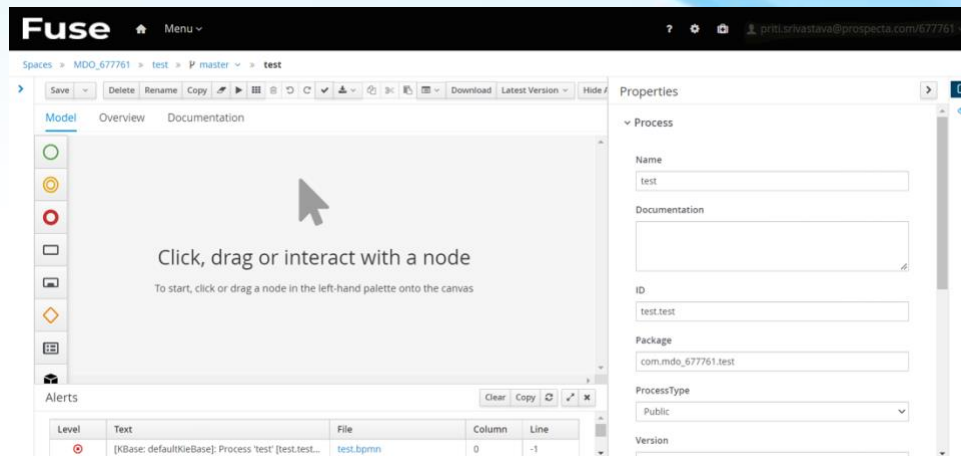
Fuse Menu
? priti.srivastava@prospecta.com/677761

Spaces » MDO_677761 » test » master » test

Save Delete Rename Copy Download Latest Version Hide

Model Overview Documentation

Click, drag or interact with a node

To start, click or drag a node in the left-hand palette onto the canvas

Alerts Clear Copy

| Level | Text | File | Column | Line |
|---|---|---|---|---|
| | [KBase: defaultKieBase]: Process 'test' [test.test... | test.bpmn | 0 | -1 |

Properties

Process

Name
test

Documentation

ID
test.test

Package
com.mdo_677761.test

ProcessType
Public

Version